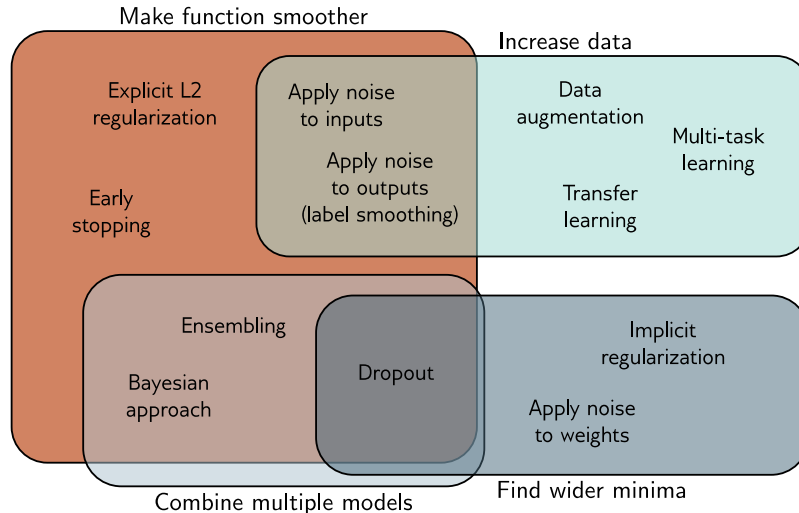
Make function smoother

Increase data

Explicit L2 regularization

Apply noise to inputs

Data augmentation

Multi-task learning

Apply noise to outputs (label smoothing)

Early stopping

Transfer learning

Ensembling

Implicit regularization

Bayesian approach

Dropout

Apply noise to weights

Combine multiple models

Find wider minima